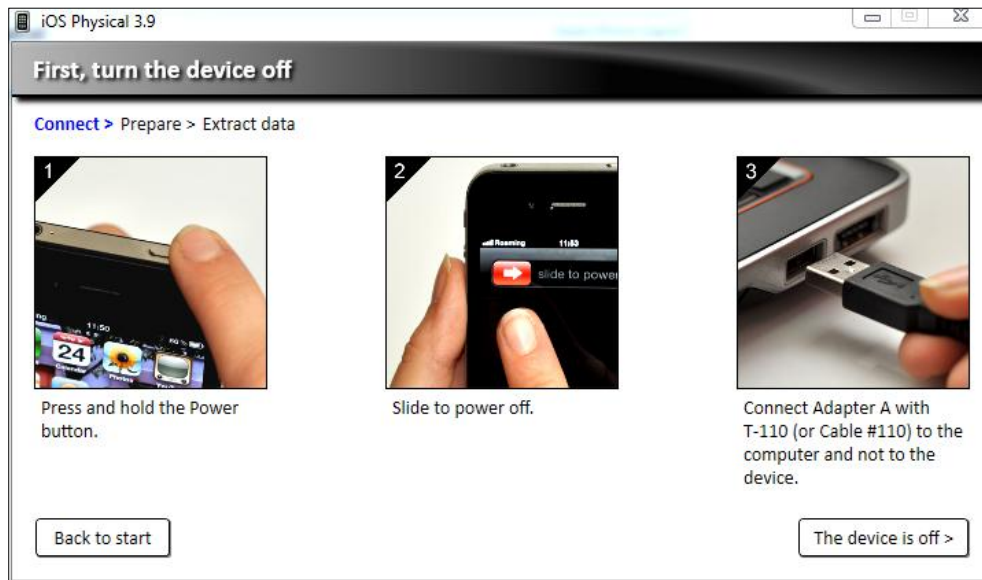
iOS Physical 3.9

First, turn the device off

Connect > Prepare > Extract data

1

11:50

24

2

Roaming 11:53

slide to power

3

Press and hold the Power button.

Slide to power off.

Connect Adapter A with T-110 (or Cable #110) to the computer and not to the device.

Back to start

The device is off >